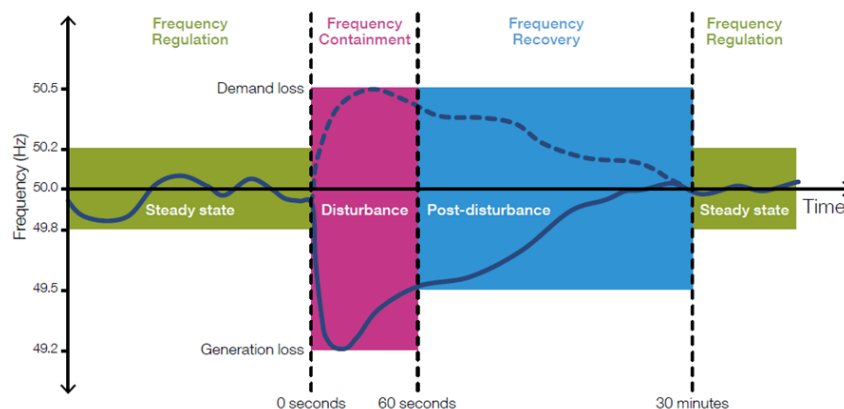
Frequency Regulation

Frequency Containment

Frequency Recovery

Frequency Regulation

Frequency (Hz)

50.5

50.2

50.0

49.8

49.5

49.2

Demand loss

Generation loss

Steady state

Disturbance

Post-disturbance

Steady state

Time

0 seconds

60 seconds

30 minutes